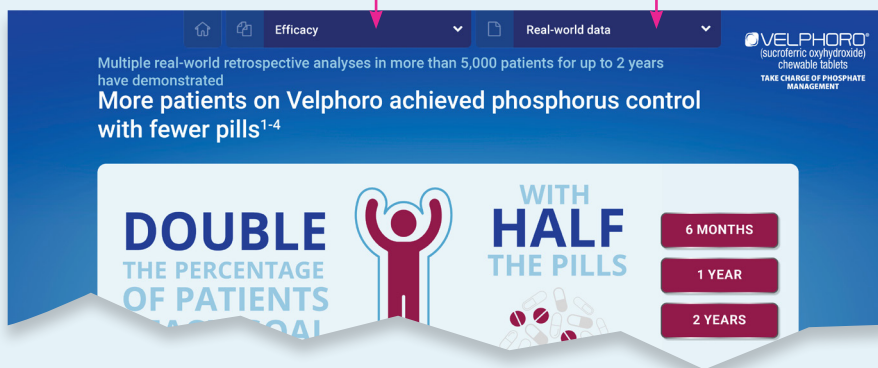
Efficacy

Real-world data

VELPHORO®
(sucroferric oxyhydroxide)
chewable tablets
TAKE CHARGE OF PHOSPHATE MANAGEMENT

Multiple real-world retrospective analyses in more than 5,000 patients for up to 2 years have demonstrated

More patients on Velphoro achieved phosphorus control with fewer pills$^{1-4}$

DOUBLE
THE PERCENTAGE
OF PATIENTS
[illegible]

WITH
HALF
THE PILLS

6 MONTHS

1 YEAR

2 YEARS